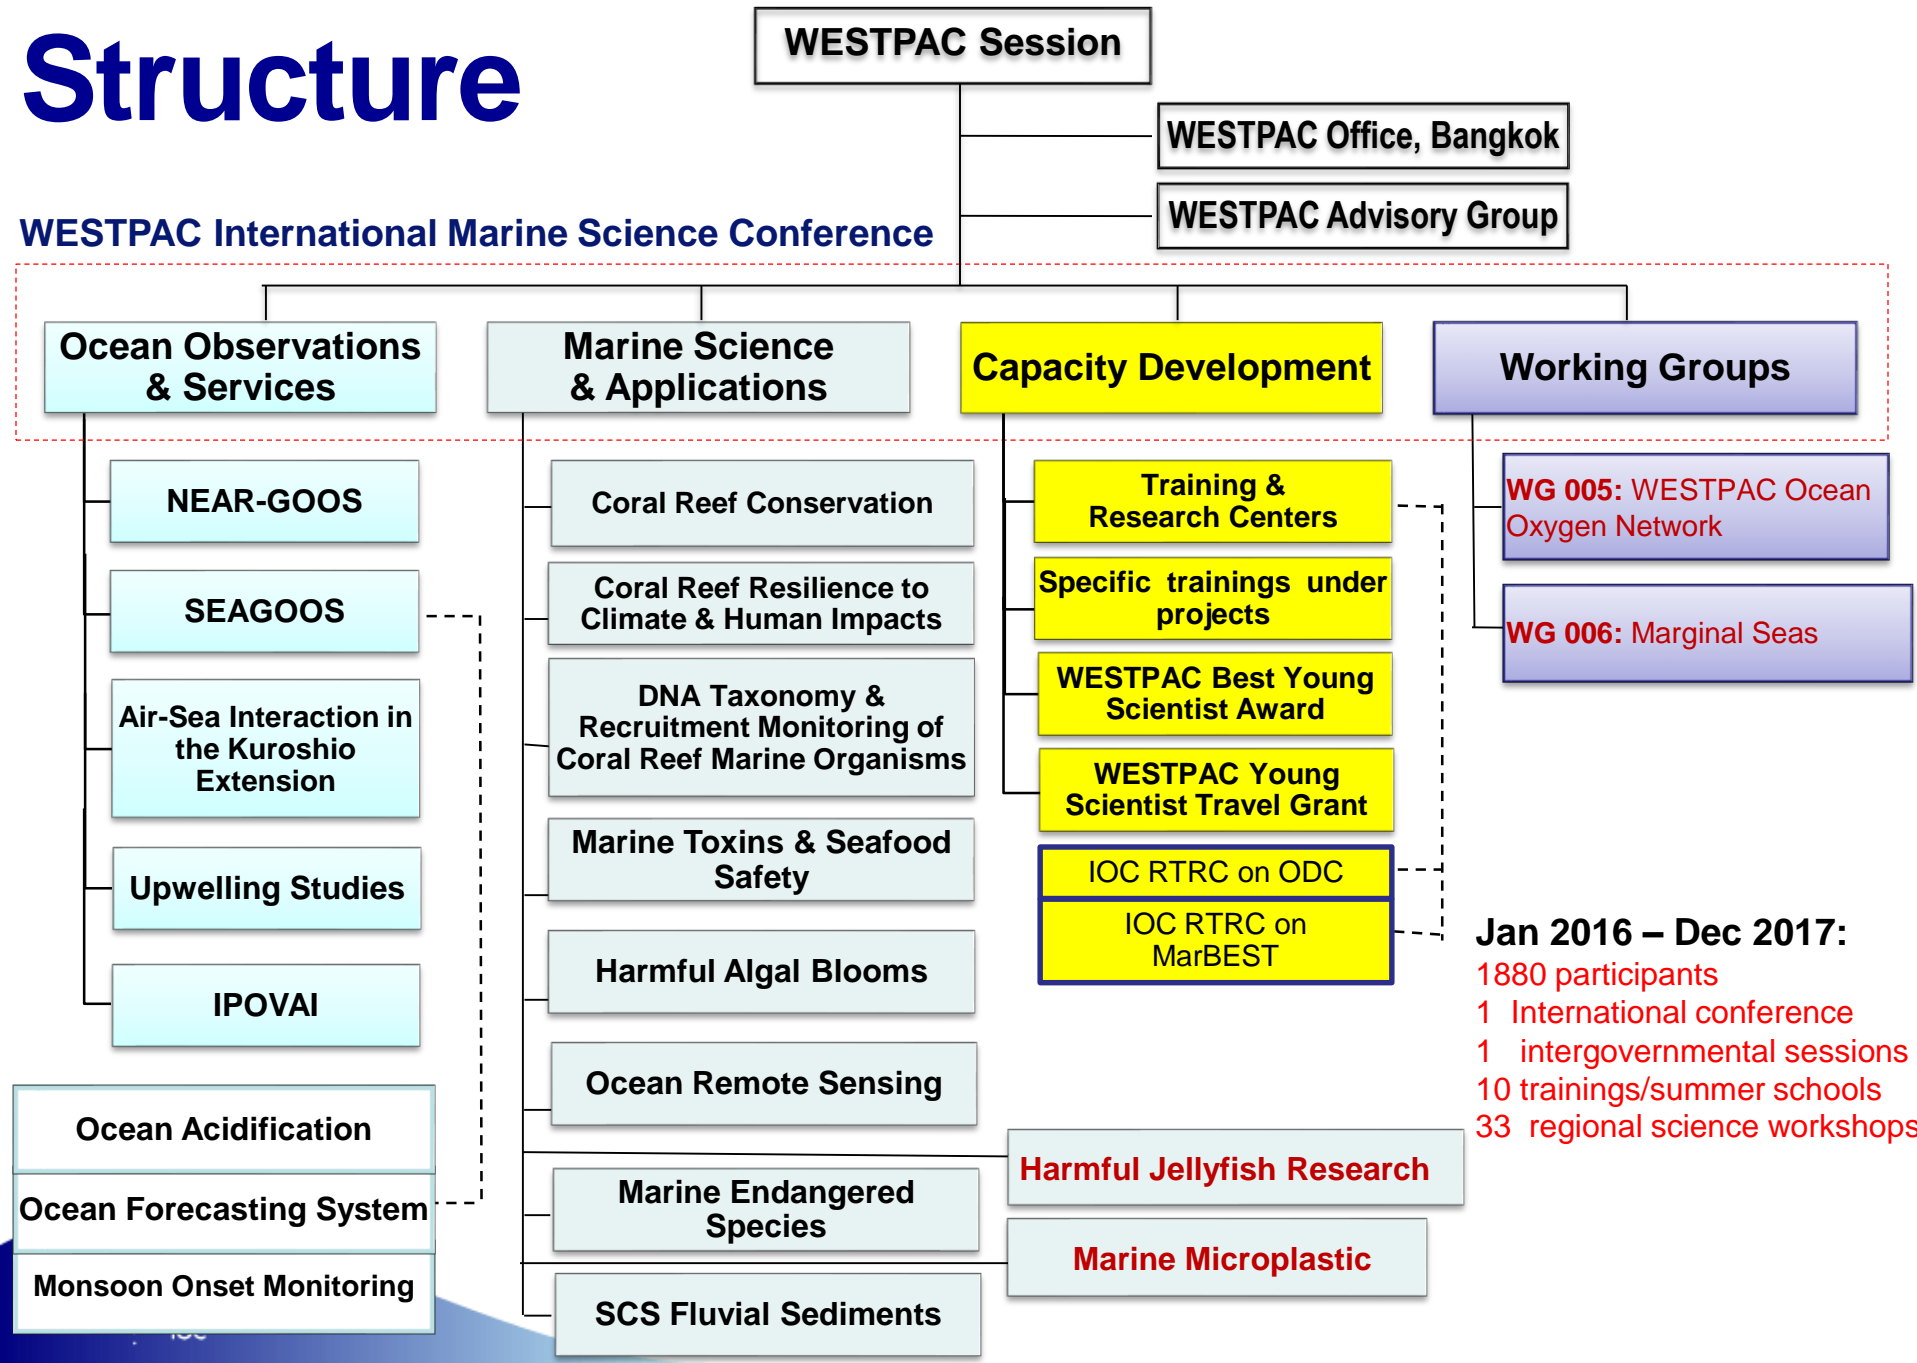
Structure

WESTPAC Session

WESTPAC Office, Bangkok

WESTPAC Advisory Group

WESTPAC International Marine Science Conference

Ocean Observations & Services

Marine Science & Applications

Capacity Development

Working Groups

NEAR-GOOS

SEAGOOS

Air-Sea Interaction in the Kuroshio Extension

Upwelling Studies

IPOVAI

Ocean Acidification

Ocean Forecasting System

Monsoon Onset Monitoring

Coral Reef Conservation

Coral Reef Resilience to Climate & Human Impacts

DNA Taxonomy & Recruitment Monitoring of Coral Reef Marine Organisms

Marine Toxins & Seafood Safety

Harmful Algal Blooms

Ocean Remote Sensing

Marine Endangered Species

SCS Fluvial Sediments

Training & Research Centers

Specific trainings under projects

WESTPAC Best Young Scientist Award

WESTPAC Young Scientist Travel Grant

IOC RTRC on ODC

IOC RTRC on MarBEST

Harmful Jellyfish Research

Marine Microplastic

WG 005: WESTPAC Ocean Oxygen Network

WG 006: Marginal Seas

Jan 2016 – Dec 2017:
1880 participants
1 International conference
1 intergovernmental sessions
10 trainings/summer schools
33 regional science workshops